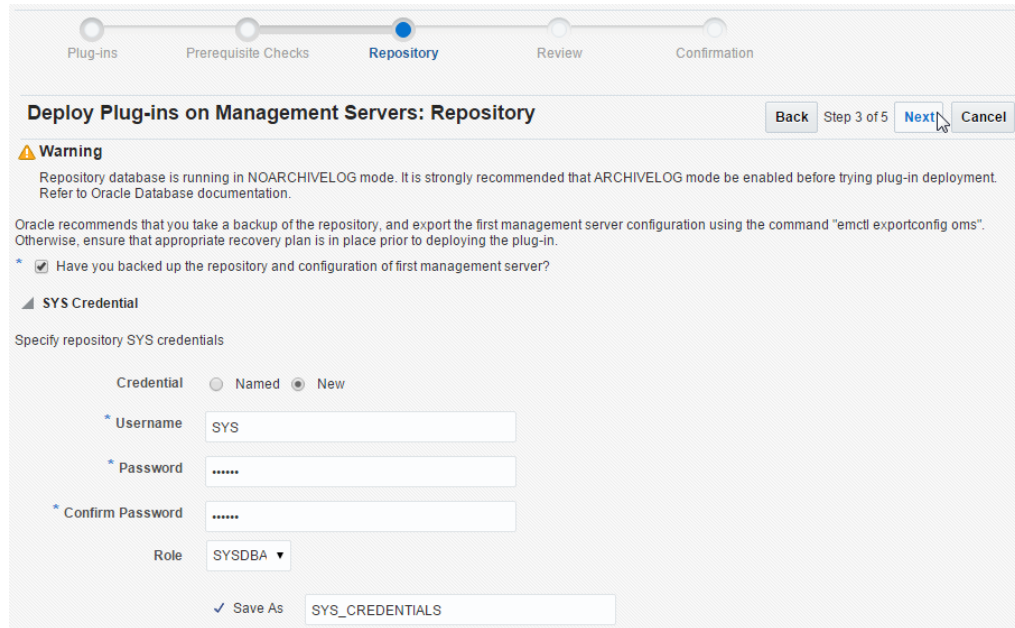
Plug-ins Prerequisite Checks Repository Review Confirmation

Deploy Plug-ins on Management Servers: Repository

Back Step 3 of 5 Next Cancel

Warning

Repository database is running in NOARCHIVELOG mode. It is strongly recommended that ARCHIVELOG mode be enabled before trying plug-in deployment. Refer to Oracle Database documentation.

Oracle recommends that you take a backup of the repository, and export the first management server configuration using the command "emctl exportconfig oms". Otherwise, ensure that appropriate recovery plan is in place prior to deploying the plug-in.

* Have you backed up the repository and configuration of first management server?

SYS Credential

Specify repository SYS credentials

Credential Named New

* Username SYS

* Password ••••••

* Confirm Password ••••••

Role SYSDBA

✓ Save As SYS_CREDENTIALS